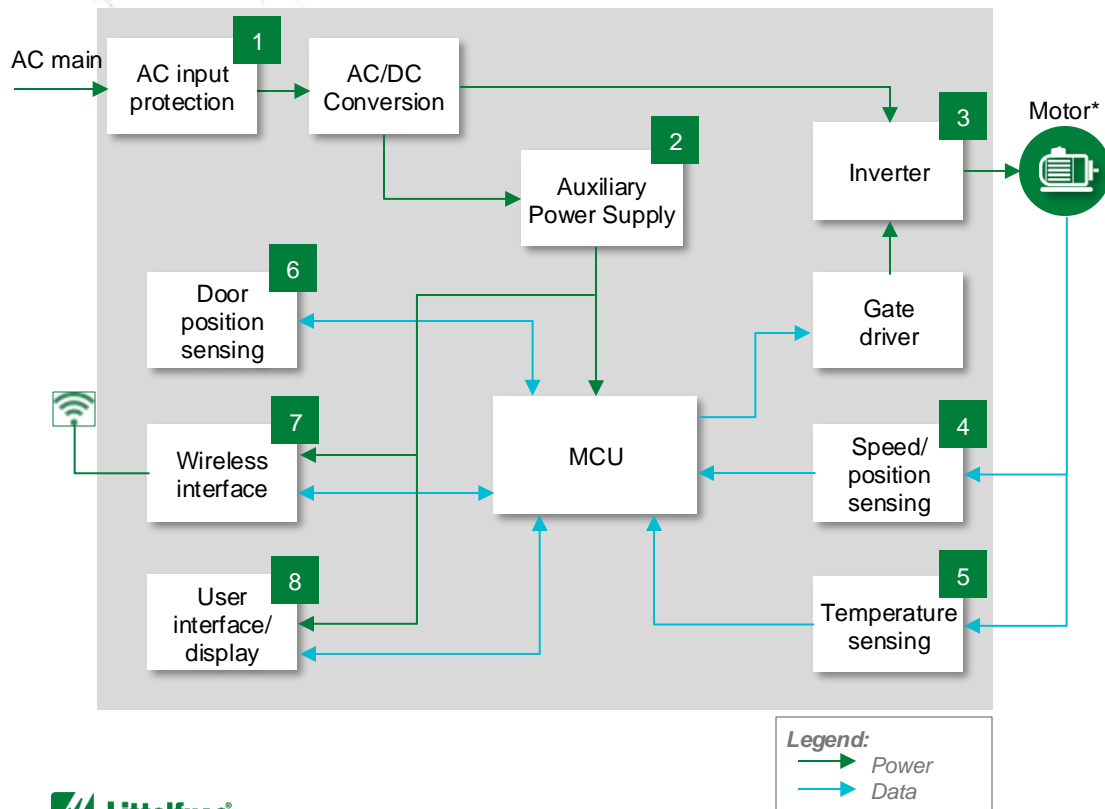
AC main

1
AC input protection

AC/DC Conversion

2
Auxiliary Power Supply

3
Inverter

Motor*

6
Door position sensing

Gate driver

7
Wireless interface

MCU

4
Speed/ position sensing

8
User interface/ display

5
Temperature sensing

Legend:
Power
Data

Littelfuse®